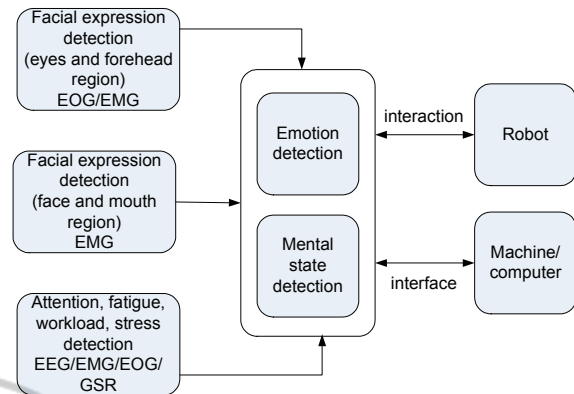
Facial expression detection (eyes and forehead region) EOG/EMG

Facial expression detection (face and mouth region) EMG

Attention, fatigue, workload, stress detection EEG/EMG/EOG/GSR

Emotion detection

Mental state detection

interaction

Robot

interface

Machine/ computer